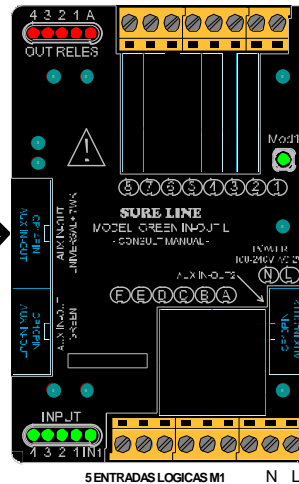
4 3 2 1 A
OUT RELES

Mod1

5 7 6 5 4 3 2 1

SURE LINE
MODEL GREEN IN-OUT L
- CONSULT MANUAL -

POWER
100-240V AC

AUX IN-OUTS
N L

F E D C B A

CP-PIN AUX IN-OUT
AUX IN-OUT UNIVERSAL + TWK

CP-PIN AUX IN-OUT
AUX IN-OUT GREEN

CP-PIN

INPUT
4 3 2 1 IN1

5 ENTRADAS LOGICAS M1
N L